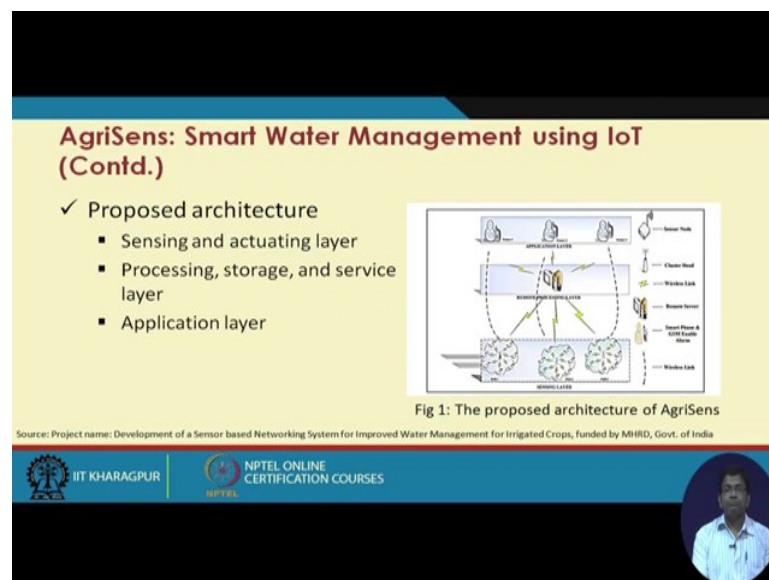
AgriSens: Smart Water Management using IoT (Contd.)

✓ Proposed architecture
▪ Sensing and actuating layer
▪ Processing, storage, and service layer
▪ Application layer

APPLICATION LAYER
REMOTE PROCESSING LAYER
SENSING LAYER
Sensor Node
Cluster Head
Wireless Link
Remote Server
Smart Phone & GSM Enable Alarm
Wireless Link

Fig 1: The proposed architecture of AgriSens

Source: Project name: Development of a Sensor based Networking System for Improved Water Management for Irrigated Crops, funded by MHRD, Govt. of India

IIT KHARAGPUR
NPTEL ONLINE CERTIFICATION COURSES
NPTEL